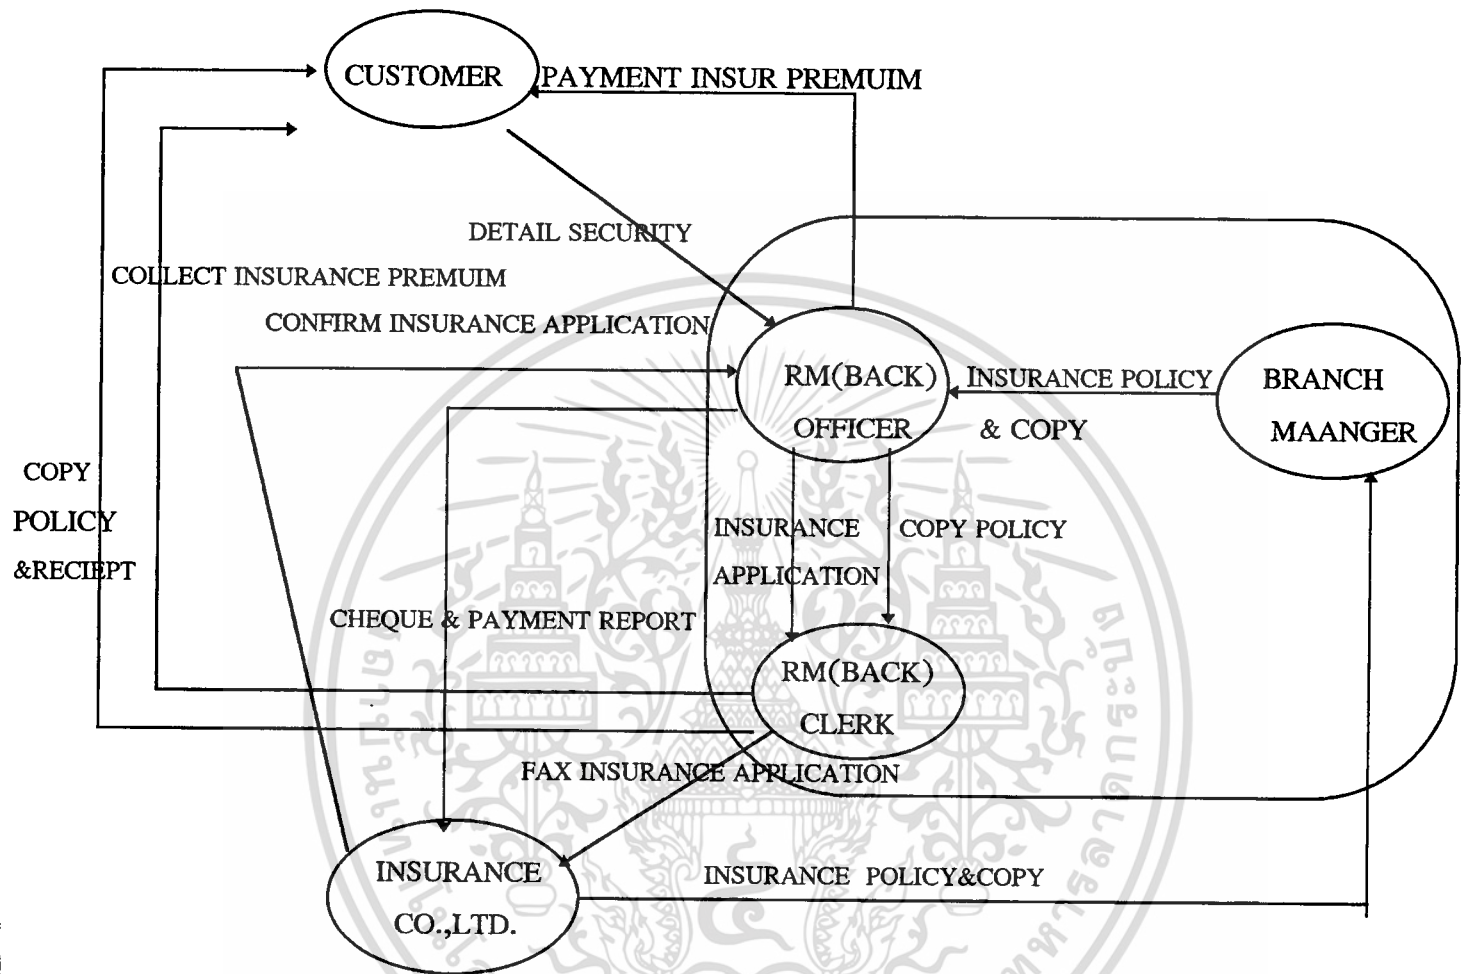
CUSTOMER

PAYMENT INSUR PREMUIM

DETAIL SECURITY

COLLECT INSURANCE PREMUIM

CONFIRM INSURANCE APPLICATION

RM(BACK) OFFICER

INSURANCE POLICY & COPY

BRANCH MAANGER

COPY POLICY &RECIEPT

INSURANCE APPLICATION

COPY POLICY

CHEQUE & PAYMENT REPORT

RM(BACK) CLERK

FAX INSURANCE APPLICATION

INSURANCE CO.,LTD.

INSURANCE POLICY&COPY